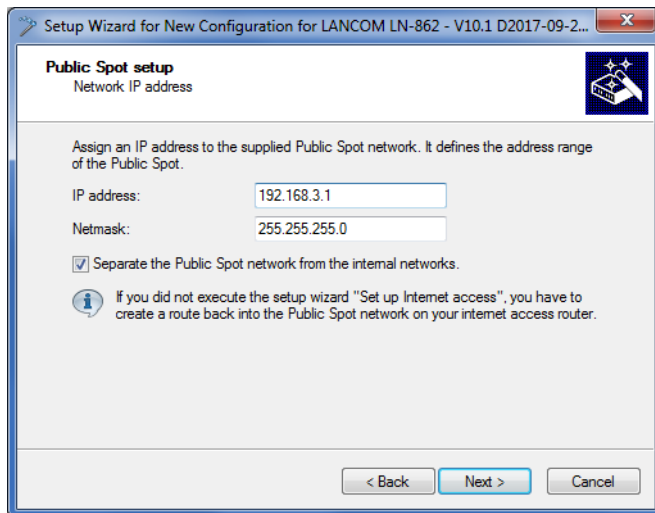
Setup Wizard for New Configuration for LANCOM LN-862 - V10.1 D2017-09-2...

Public Spot setup
Network IP address

Assign an IP address to the supplied Public Spot network. It defines the address range of the Public Spot.

IP address: 192.168.3.1

Netmask: 255.255.255.0

Separate the Public Spot network from the internal networks.

If you did not execute the setup wizard "Set up Internet access", you have to create a route back into the Public Spot network on your internet access router.

< Back Next > Cancel